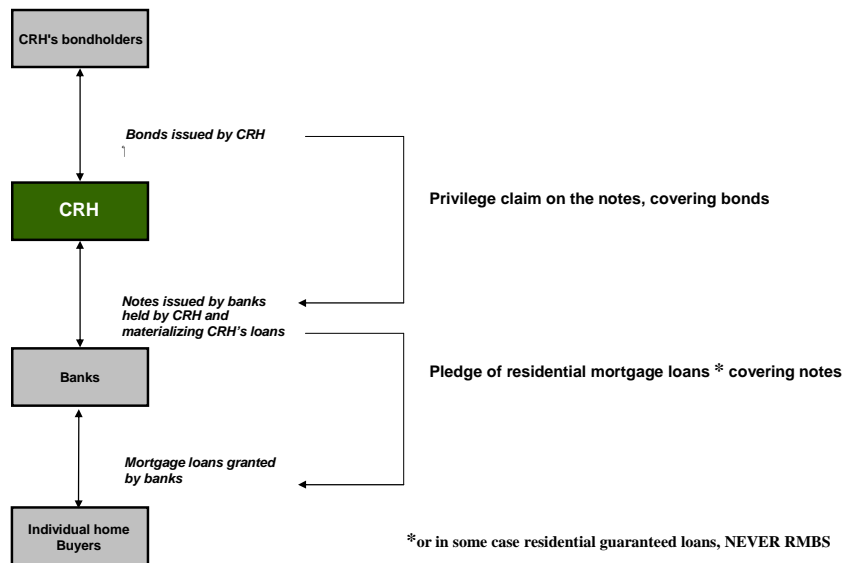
CRH's bondholders

Bonds issued by CRH

CRH

Privilege claim on the notes, covering bonds

Notes issued by banks held by CRH and materializing CRH's loans

Banks

Pledge of residential mortgage loans * covering notes

Mortgage loans granted by banks

Individual home Buyers

*or in some case residential guaranteed loans, NEVER RMBS